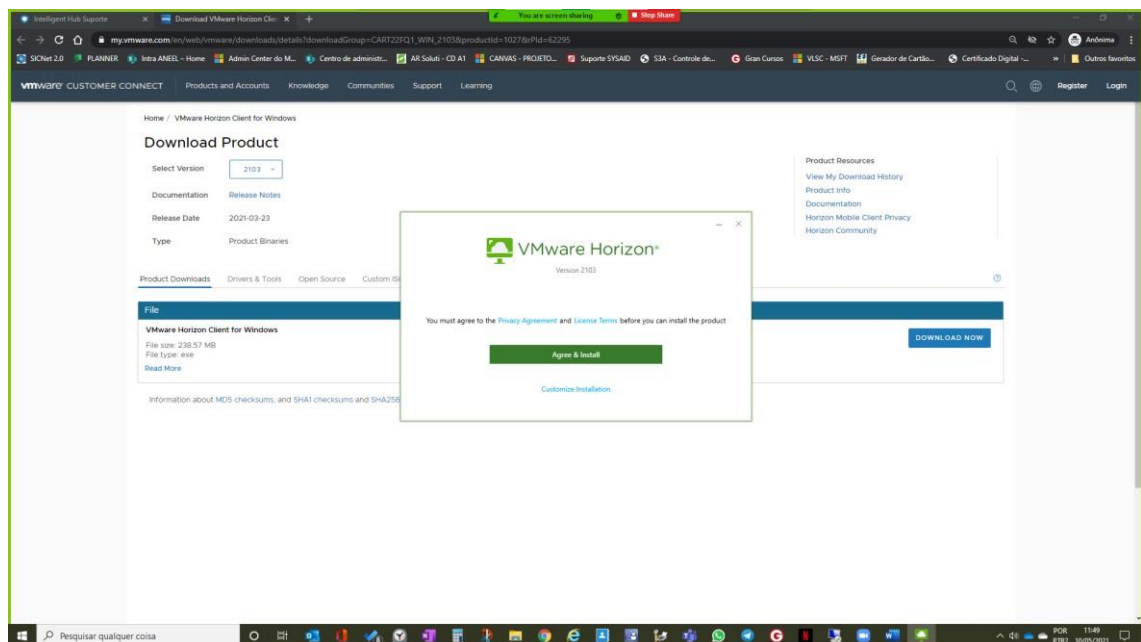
Intelligent Hub Suporte
Download VMware Horizon Clie
You are screen sharing
Stop Share
my.vmware.com/en/web/vmware/downloads/details?downloadGroup=CART22FQ1_WIN_2103&productId=1027&rPId=62295
Anônima
SICNet 2.0 PLANNER Intra ANEEL - Home Admin Center do M... Centro de administr... AR Soluti - CD A1 CANVAS - PROJETO... Suporte SYSAID S3A - Controle de... Gran Cursos VLSC - MSFT Gerador de Cartão... Certificado Digital -... Outros favoritos

vmware CUSTOMER CONNECT Products and Accounts Knowledge Communities Support Learning Register Login

Home / VMware Horizon Client for Windows

Download Product

Select Version 2103

Documentation Release Notes

Release Date 2021-03-23

Type Product Binaries

Product Resources
View My Download History
Product Info
Documentation
Horizon Mobile Client Privacy
Horizon Community

Product Downloads Drivers & Tools Open Source Custom IS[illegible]

File
VMware Horizon Client for Windows
File size: 238.57 MB
File type: exe
Read More

DOWNLOAD NOW

Information about MD5 checksums, and SHA1 checksums and SHA256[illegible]

VMware Horizon
Version 2103

You must agree to the Privacy Agreement and License Terms before you can install the product

Agree & Install

Customize Installation

Pesquisar qualquer coisa
POR PTB2 11:49 30/05/2021